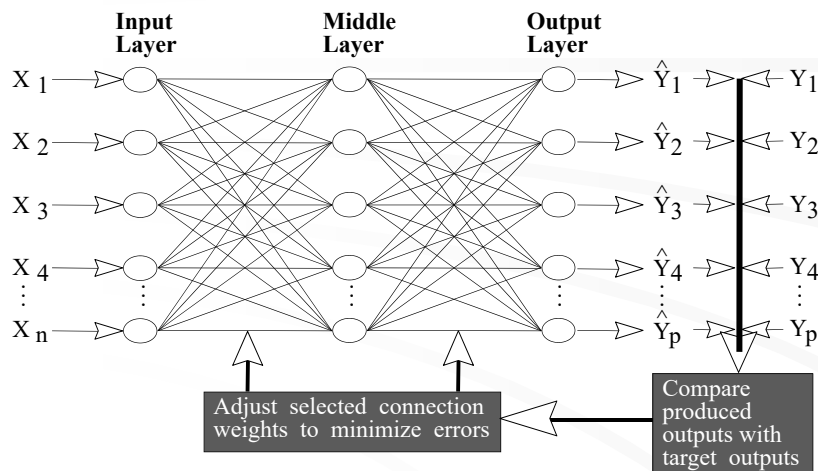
Input Layer

Middle Layer

Output Layer

$X_1$

$X_2$

$X_3$

$X_4$

⋮

$X_n$

⋮

⋮

⋮

$\hat{Y}_1$

$\hat{Y}_2$

$\hat{Y}_3$

$\hat{Y}_4$

⋮

$\hat{Y}_p$

$Y_1$

$Y_2$

$Y_3$

$Y_4$

⋮

$Y_p$

Adjust selected connection weights to minimize errors

Compare produced outputs with target outputs